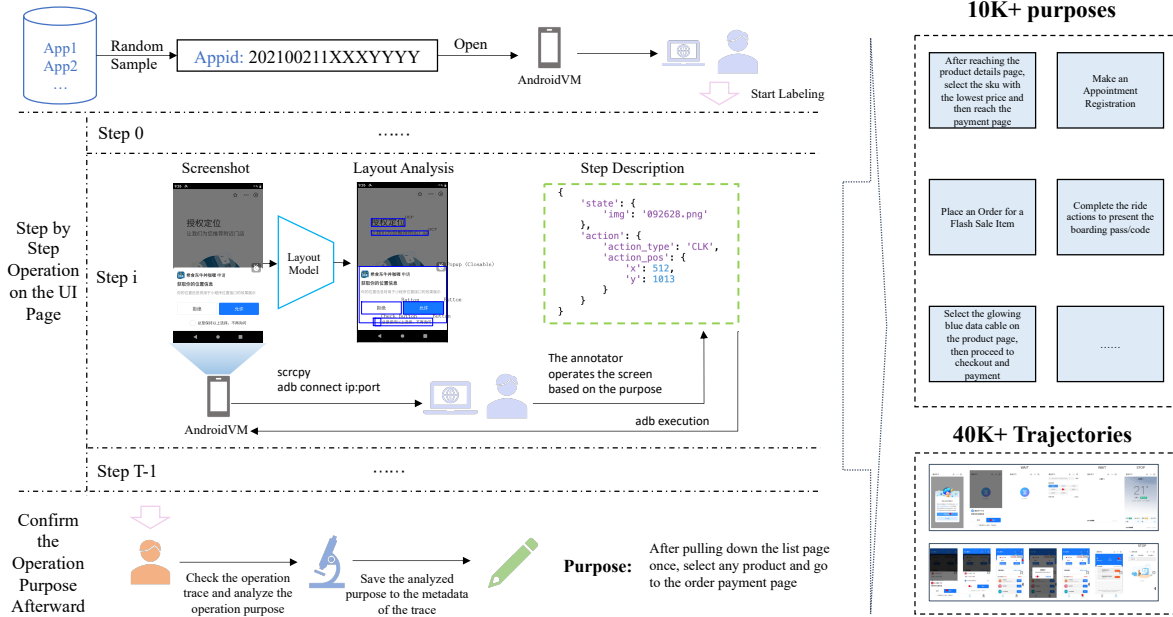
App1
App2
...

Random Sample

Appid: 202100211XXXYYYY

Open

AndroidVM

Start Labeling

Step 0 ......

Step by Step Operation on the UI Page

Step i

Screenshot

授权定位

Layout Model

Layout Analysis

Step Description

{
'state': {
'img': '092628.png'
},
'action': {
'action_type': 'CLK',
'action_pos': {
'x': 512,
'y': 1013
}
}
}

scrcpy
adb connect ip:port

AndroidVM

The annotator operates the screen based on the purpose

adb execution

Step T-1 ......

Confirm the Operation Purpose Afterward

Check the operation trace and analyze the operation purpose

Save the analyzed purpose to the metadata of the trace

Purpose: After pulling down the list page once, select any product and go to the order payment page

10K+ purposes

After reaching the product details page, select the sku with the lowest price and then reach the payment page

Make an Appointment Registration

Place an Order for a Flash Sale Item

Complete the ride actions to present the boarding pass/code

Select the glowing blue data cable on the product page, then proceed to checkout and payment

......

40K+ Trajectories